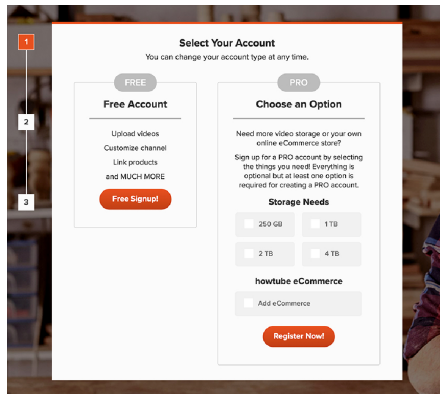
1

2

3

Select Your Account
You can change your account type at any time.

FREE
Free Account
Upload videos
Customize channel
Link products
and MUCH MORE
Free Signup!

PRO
Choose an Option
Need more video storage or your own online eCommerce store?
Sign up for a PRO account by selecting the things you need! Everything is optional but at least one option is required for creating a PRO account.

Storage Needs
250 GB
1 TB
2 TB
4 TB

howtube eCommerce
Add eCommerce

Register Now!